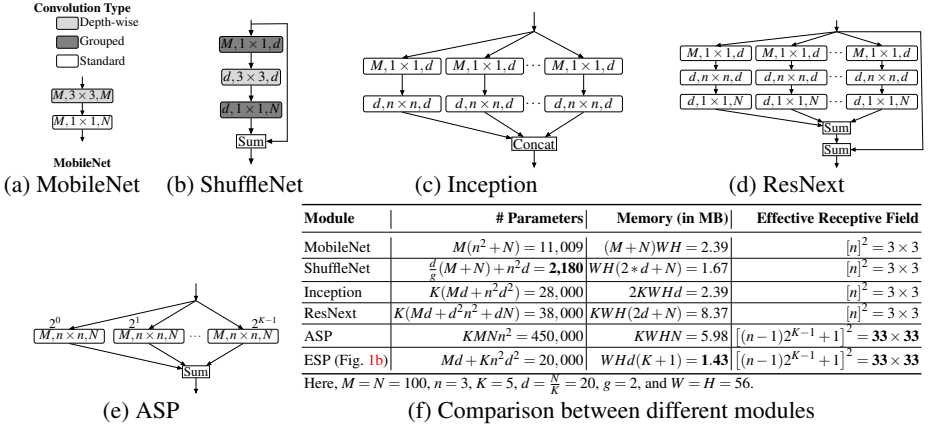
Convolution Type
Depth-wise
Grouped
Standard

$M, 3\times3, M$
$M, 1\times1, N$

MobileNet
(a) MobileNet

$M, 1\times1, d$
$d, 3\times3, d$
$d, 1\times1, N$
Sum
(b) ShuffleNet

$M, 1\times1, d$ $M, 1\times1, d$ $\cdots$ $M, 1\times1, d$
$d, n\times n, d$ $d, n\times n, d$ $\cdots$ $d, n\times n, d$
Concat
(c) Inception

$M, 1\times1, d$ $M, 1\times1, d$ $\cdots$ $M, 1\times1, d$
$d, n\times n, d$ $d, n\times n, d$ $\cdots$ $d, n\times n, d$
$d, 1\times1, N$ $d, 1\times1, N$ $\cdots$ $d, 1\times1, N$
Sum
Sum
(d) ResNext

$2^0$ $2^1$ $2^{K-1}$
$M, n\times n, N$ $M, n\times n, N$ $\cdots$ $M, n\times n, N$
Sum
(e) ASP

| Module | # Parameters | Memory (in MB) | Effective Receptive Field |
|---|---|---|---|
| MobileNet | $M(n^2+N) = 11,009$ | $(M+N)WH = 2.39$ | $[n]^2 = 3\times3$ |
| ShuffleNet | $\frac{d}{g}(M+N)+n^2d = \mathbf{2,180}$ | $WH(2*d+N) = 1.67$ | $[n]^2 = 3\times3$ |
| Inception | $K(Md+n^2d^2) = 28,000$ | $2KWHd = 2.39$ | $[n]^2 = 3\times3$ |
| ResNext | $K(Md+d^2n^2+dN) = 38,000$ | $KWH(2d+N) = 8.37$ | $[n]^2 = 3\times3$ |
| ASP | $KMNn^2 = 450,000$ | $KWHN = 5.98$ | $[(n-1)2^{K-1}+1]^2 = \mathbf{33\times33}$ |
| ESP (Fig. 1b) | $Md+Kn^2d^2 = 20,000$ | $WHd(K+1) = \mathbf{1.43}$ | $[(n-1)2^{K-1}+1]^2 = \mathbf{33\times33}$ |

Here, $M=N=100$, $n=3$, $K=5$, $d=\frac{N}{K}=20$, $g=2$, and $W=H=56$.

(f) Comparison between different modules